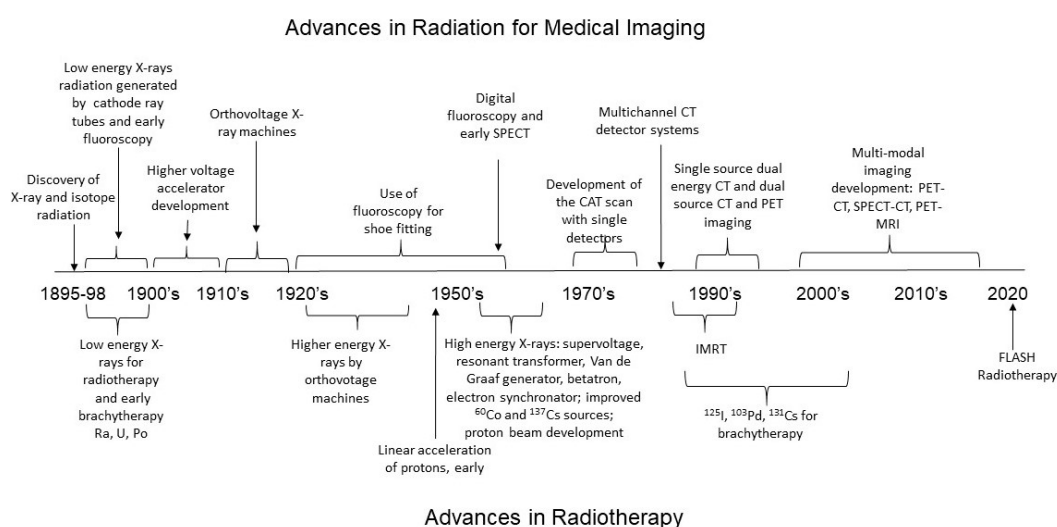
Advances in Radiation for Medical Imaging

Low energy X-rays radiation generated by cathode ray tubes and early fluoroscopy

Orthovoltage X-ray machines

Digital fluoroscopy and early SPECT

Multichannel CT detector systems

Discovery of X-ray and isotope radiation

Higher voltage accelerator development

Use of fluoroscopy for shoe fitting

Development of the CAT scan with single detectors

Single source dual energy CT and dual source CT and PET imaging

Multi-modal imaging development: PET-CT, SPECT-CT, PET-MRI

1895-98 1900's 1910's 1920's 1950's 1970's 1990's 2000's 2010's 2020

Low energy X-rays for radiotherapy and early brachytherapy Ra, U, Po

Higher energy X-rays by orthovotage machines

High energy X-rays: supervoltage, resonant transformer, Van de Graaf generator, betatron, electron synchronator; improved $^{60}$Co and $^{137}$Cs sources; proton beam development

Linear acceleration of protons, early

IMRT

$^{125}$I, $^{103}$Pd, $^{131}$Cs for brachytherapy

FLASH Radiotherapy

Advances in Radiotherapy